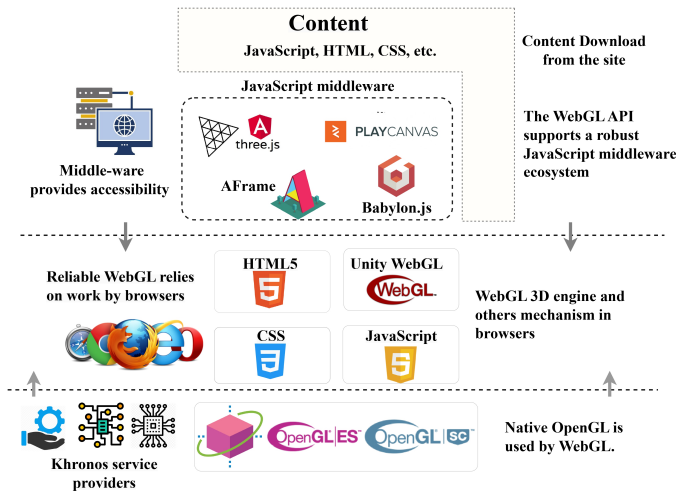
Content
JavaScript, HTML, CSS, etc.

Content Download from the site

JavaScript middleware

three.js

PLAYCANVAS

AFrame

Babylon.js

The WebGL API supports a robust JavaScript middleware ecosystem

Middle-ware provides accessibility

Reliable WebGL relies on work by browsers

HTML5

5

Unity WebGL

WebGL

CSS

3

JavaScript

JS

WebGL 3D engine and others mechanism in browsers

OpenGL ES

OpenGL SC

Native OpenGL is used by WebGL.

Khronos service providers